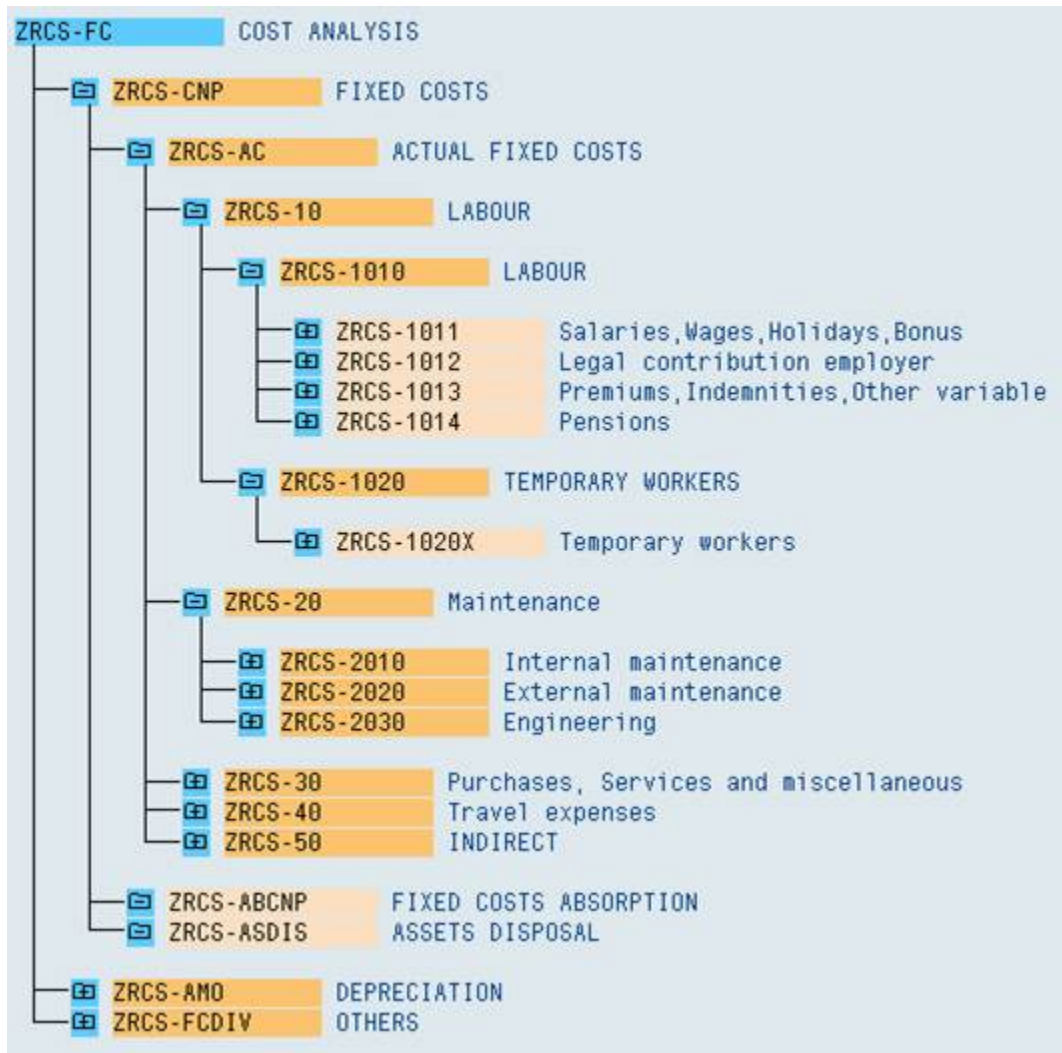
ZRCS-FC COST ANALYSIS

ZRCS-CNP FIXED COSTS

ZRCS-AC ACTUAL FIXED COSTS

ZRCS-10 LABOUR

ZRCS-1010 LABOUR

ZRCS-1011 Salaries,Wages,Holidays,Bonus
ZRCS-1012 Legal contribution employer
ZRCS-1013 Premiums,Indemnities,Other variable
ZRCS-1014 Pensions

ZRCS-1020 TEMPORARY WORKERS

ZRCS-1020X Temporary workers

ZRCS-20 Maintenance

ZRCS-2010 Internal maintenance
ZRCS-2020 External maintenance
ZRCS-2030 Engineering

ZRCS-30 Purchases, Services and miscellaneous
ZRCS-40 Travel expenses
ZRCS-50 INDIRECT

ZRCS-ABCNP FIXED COSTS ABSORPTION
ZRCS-ASDIS ASSETS DISPOSAL

ZRCS-AMO DEPRECIATION
ZRCS-FCDIV OTHERS